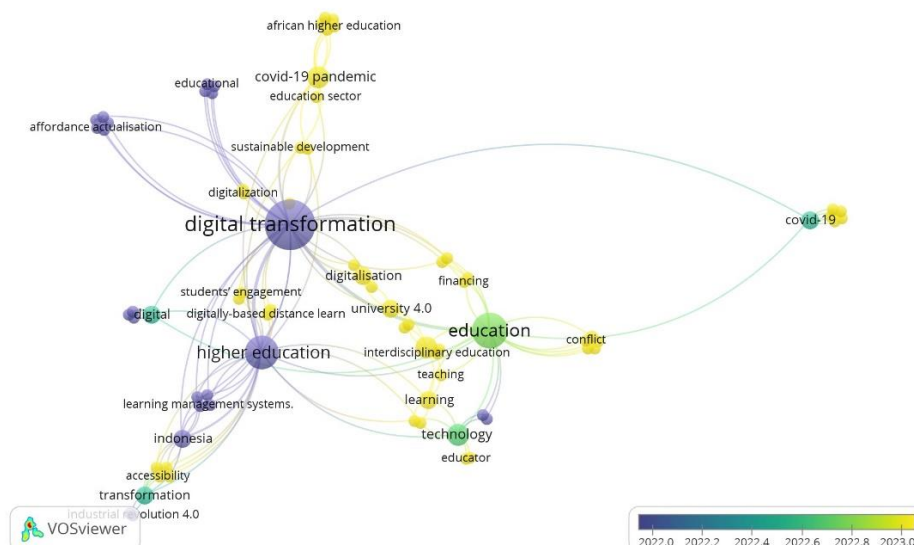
african higher education
educational
covid-19 pandemic
education sector
affordance actualisation
sustainable development
digitalization
digital transformation
covid-19
digitalisation
financing
students' engagement
digital
digitally-based distance learn
university 4.0
education
conflict
higher education
interdisciplinary education
teaching
learning
learning management systems.
technology
indonesia
educator
accessibility
transformation
industrial revolution 4.0
VOSviewer
2022.0 2022.2 2022.4 2022.6 2022.8 2023.0